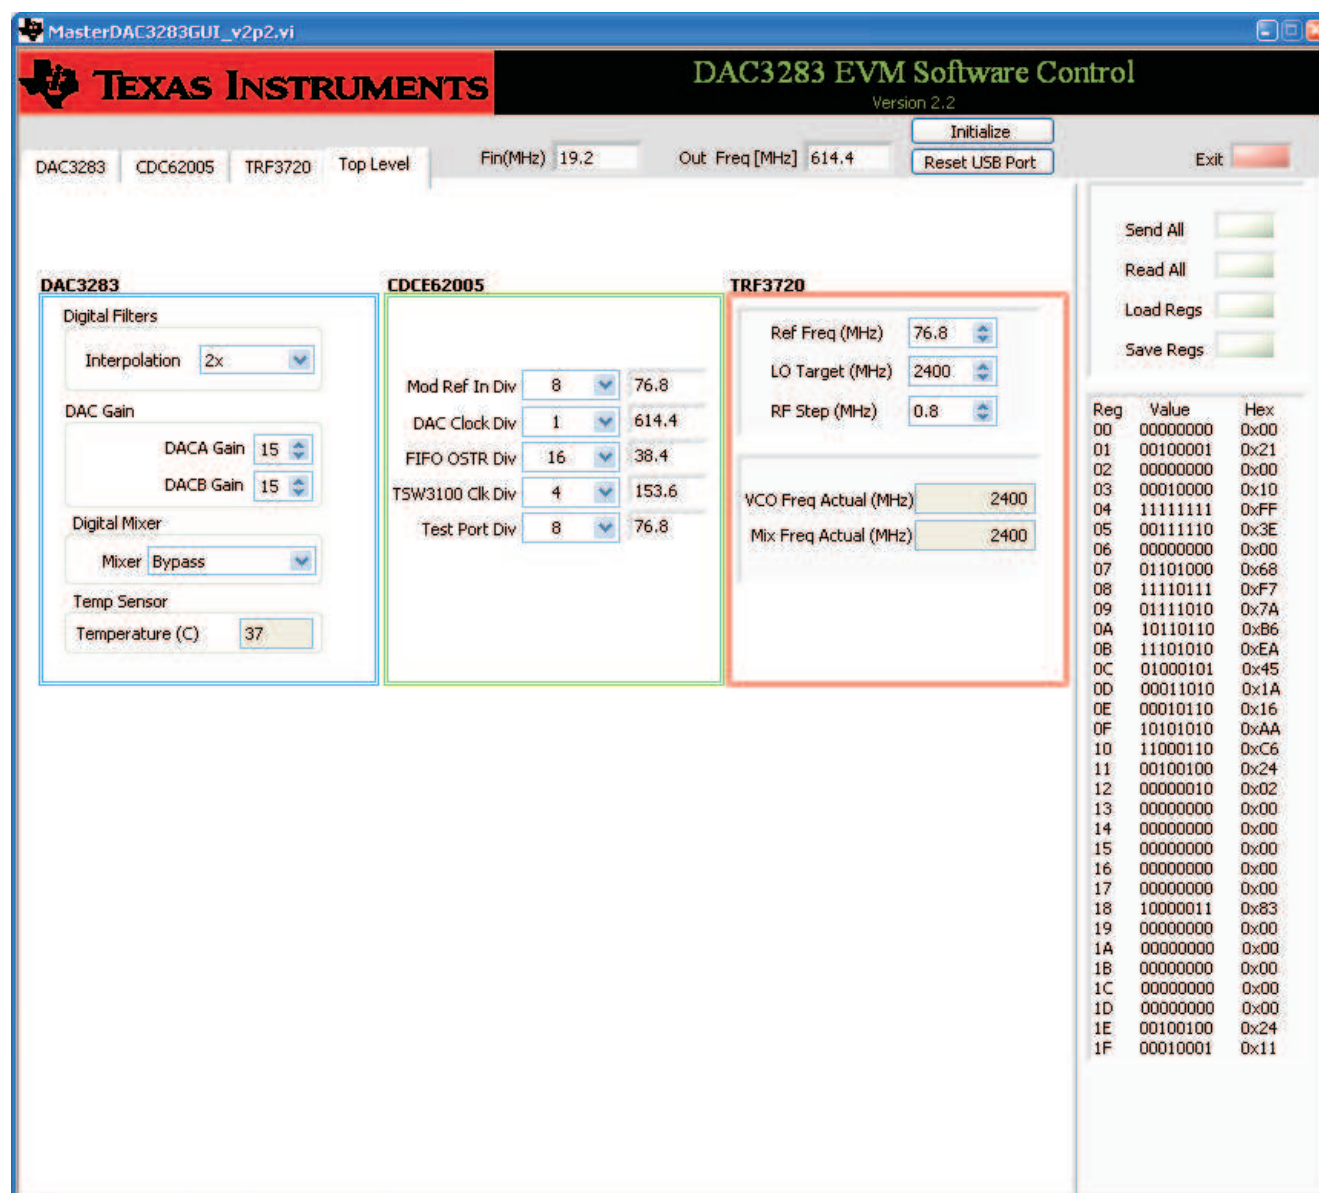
MasterDAC3283GUI_v2p2.vi

TEXAS INSTRUMENTS

DAC3283 EVM Software Control

Version 2.2

DAC3283 CDC62005 TRF3720 Top Level

Fin(MHz) 19.2

Out Freq [MHz] 614.4

Initialize

Reset USB Port

Exit

Send All

Read All

Load Regs

Save Regs

DAC3283

Digital Filters

Interpolation 2x

DAC Gain

DACA Gain 15

DACB Gain 15

Digital Mixer

Mixer Bypass

Temp Sensor

Temperature (C) 37

CDCE62005

Mod Ref In Div 8 76.8

DAC Clock Div 1 614.4

FIFO OSTR Div 16 38.4

TSW3100 Clk Div 4 153.6

Test Port Div 8 76.8

TRF3720

Ref Freq (MHz) 76.8

LO Target (MHz) 2400

RF Step (MHz) 0.8

VCO Freq Actual (MHz) 2400

Mix Freq Actual (MHz) 2400

| Reg | Value | Hex |
|---|---|---|
| 00 | 00000000 | 0x00 |
| 01 | 00100001 | 0x21 |
| 02 | 00000000 | 0x00 |
| 03 | 00010000 | 0x10 |
| 04 | 11111111 | 0xFF |
| 05 | 00111110 | 0x3E |
| 06 | 00000000 | 0x00 |
| 07 | 01101000 | 0x68 |
| 08 | 11110111 | 0xF7 |
| 09 | 01111010 | 0x7A |
| 0A | 10110110 | 0xB6 |
| 0B | 11101010 | 0xEA |
| 0C | 01000101 | 0x45 |
| 0D | 00011010 | 0x1A |
| 0E | 00010110 | 0x16 |
| 0F | 10101010 | 0xAA |
| 10 | 11000110 | 0xC6 |
| 11 | 00100100 | 0x24 |
| 12 | 00000010 | 0x02 |
| 13 | 00000000 | 0x00 |
| 14 | 00000000 | 0x00 |
| 15 | 00000000 | 0x00 |
| 16 | 00000000 | 0x00 |
| 17 | 00000000 | 0x00 |
| 18 | 10000011 | 0x83 |
| 19 | 00000000 | 0x00 |
| 1A | 00000000 | 0x00 |
| 1B | 00000000 | 0x00 |
| 1C | 00000000 | 0x00 |
| 1D | 00000000 | 0x00 |
| 1E | 00100100 | 0x24 |
| 1F | 00010001 | 0x11 |